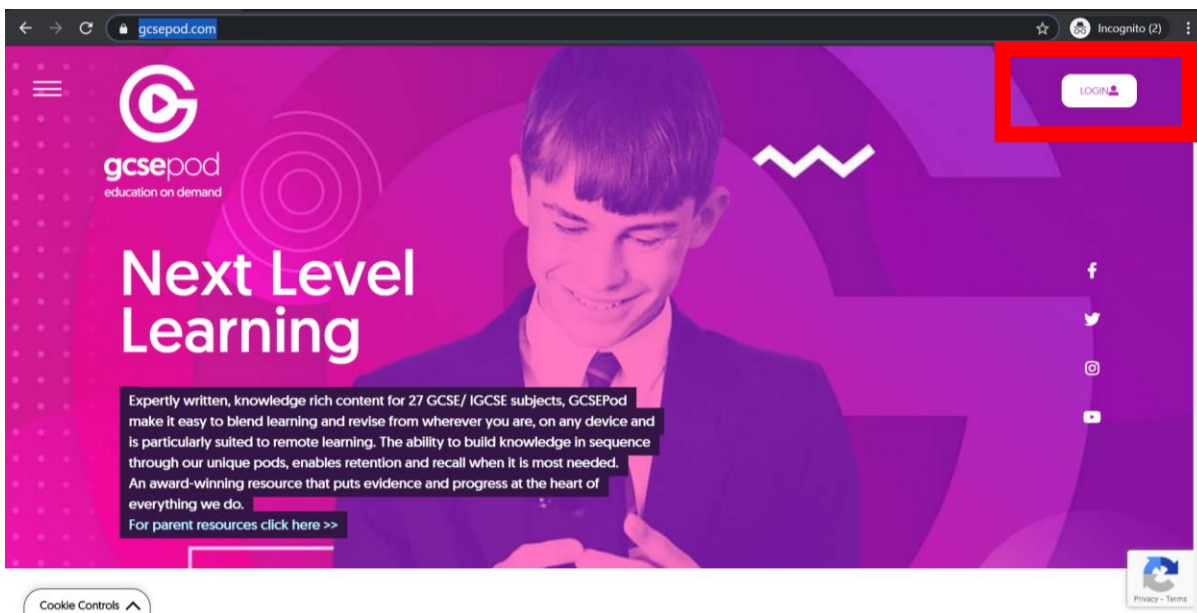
gcsepod.com

Incognito (2)

LOGIN

gcsepod
education on demand

Next Level Learning

Expertly written, knowledge rich content for 27 GCSE/ IGCSE subjects, GCSEPod make it easy to blend learning and revise from wherever you are, on any device and is particularly suited to remote learning. The ability to build knowledge in sequence through our unique pods, enables retention and recall when it is most needed. An award-winning resource that puts evidence and progress at the heart of everything we do.
For parent resources click here >>

Cookie Controls

Privacy - Terms